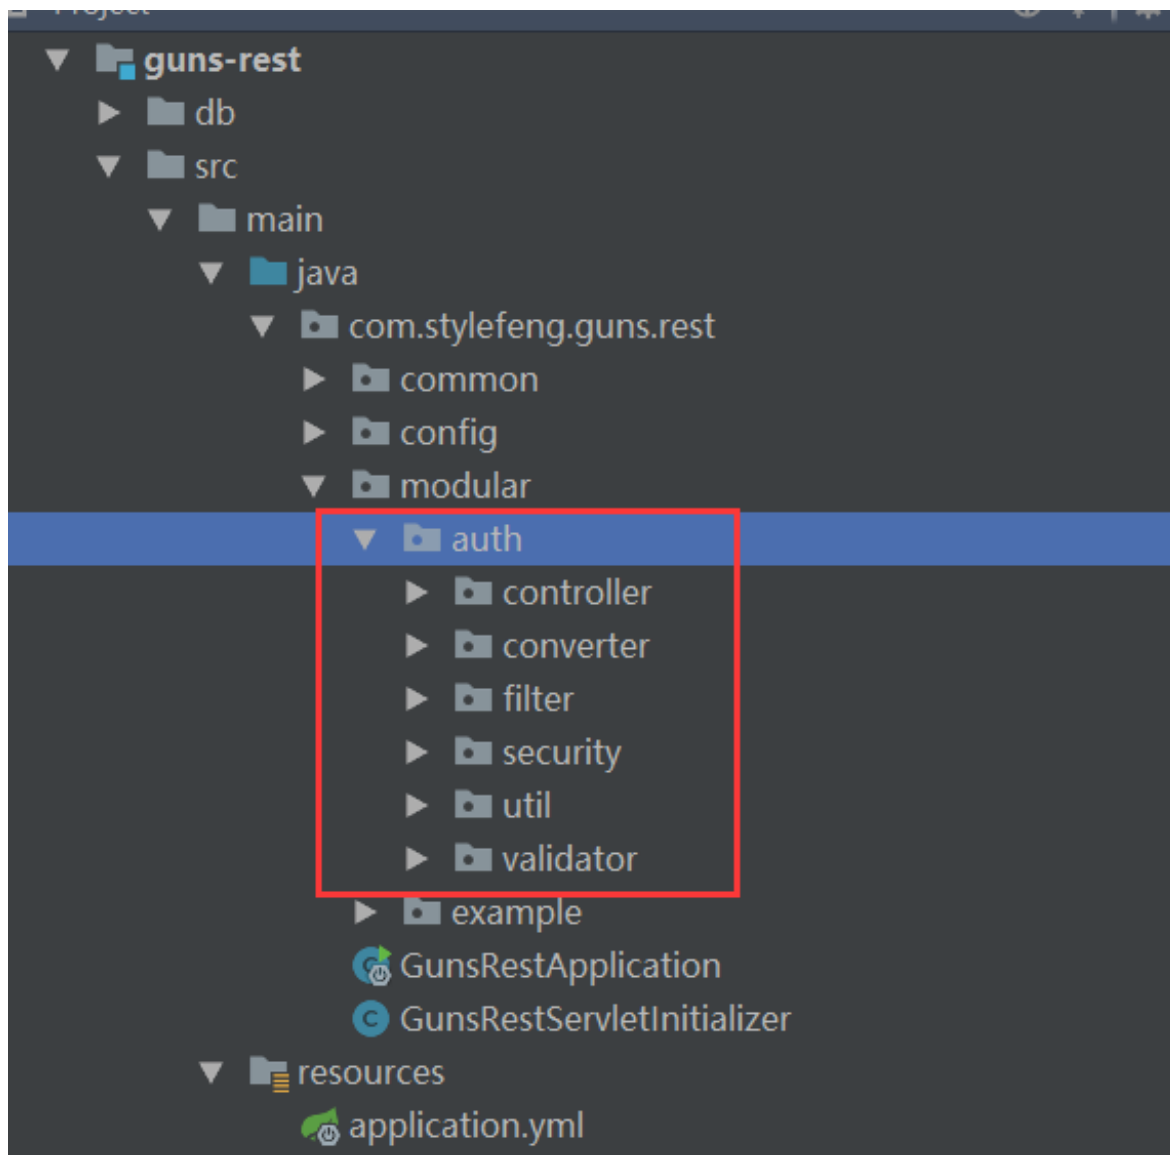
guns-rest
db
src
main
java
com.stylefeng.guns.rest
common
config
modular
auth
controller
converter
filter
security
util
validator
example
GunsRestApplication
GunsRestServletInitializer
resources
application.yml